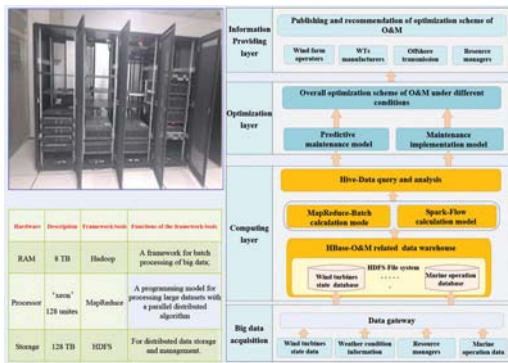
| Hardware | Description | Framework tools | Functions of the framework tools |
|---|---|---|---|
| RAM | 8 TB | Hadoop | A framework for batch processing of big data; |
| Processor | 'xeon' 128 unites | MapReduce | A programming model for processing large datasets with a parallel distributed algorithm |
| Storage | 128 TB | HDFS | For distributed data storage and management. |

Information Providing layer

Publishing and recommendation of optimization scheme of O&M

Wind farm operators

WTs manufacturers

Offshore transmission

Resource managers

Optimization layer

Overall optimization scheme of O&M under different conditions

Predictive maintenance model

Maintenance implementation model

Computing layer

Hive-Data query and analysis

MapReduce-Batch calculation mode

Spark-Flow calculation model

HBase-O&M related data warehouse

HDFS File system

Wind turbines state database

......

Marine operation database

Big data acquisition

Data gateway

Wind turbines state data

Weather condition information

Resource managers

Marine operation data